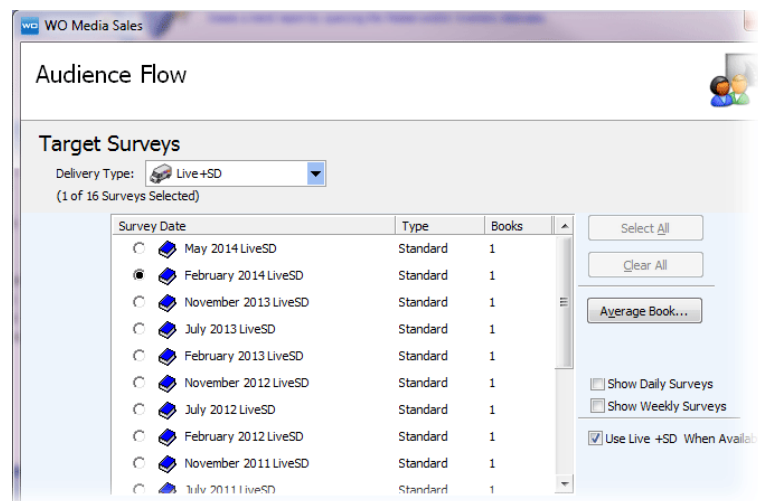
WO Media Sales

Audience Flow

Target Surveys

Delivery Type: Live+SD

(1 of 16 Surveys Selected)

| Survey Date | Type | Books |
|---|---|---|
| May 2014 LiveSD | Standard | 1 |
| February 2014 LiveSD | Standard | 1 |
| November 2013 LiveSD | Standard | 1 |
| July 2013 LiveSD | Standard | 1 |
| February 2013 LiveSD | Standard | 1 |
| November 2012 LiveSD | Standard | 1 |
| July 2012 LiveSD | Standard | 1 |
| February 2012 LiveSD | Standard | 1 |
| November 2011 LiveSD | Standard | 1 |
| July 2011 LiveSD | Standard | 1 |

Select All

Clear All

Average Book...

Show Daily Surveys

Show Weekly Surveys

Use Live +SD When Availa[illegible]